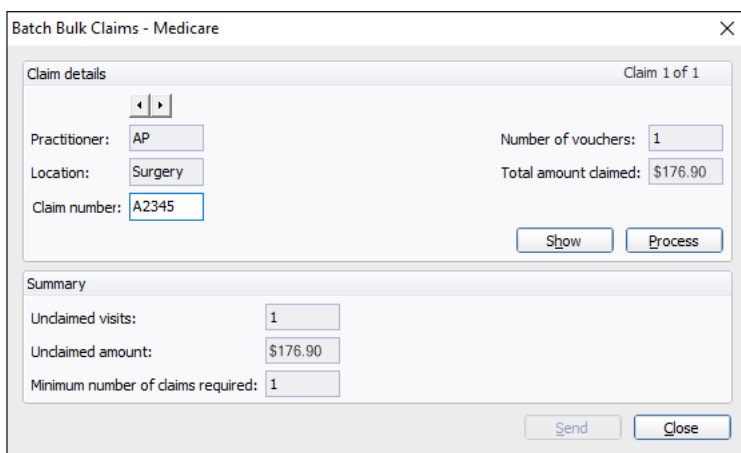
Batch Bulk Claims - Medicare

×

Claim details

Claim 1 of 1

Practitioner: AP

Location: Surgery

Claim number: A2345

Number of vouchers: 1

Total amount claimed: $176.90

Show

Process

Summary

Unclaimed visits: 1

Unclaimed amount: $176.90

Minimum number of claims required: 1

Send

Close